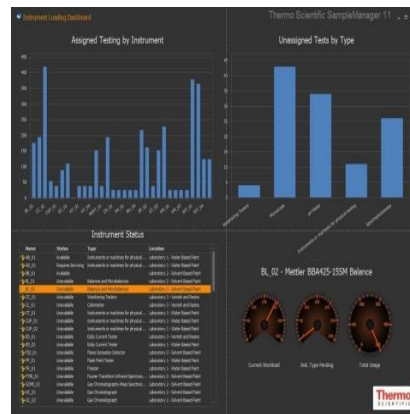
Instrument Loading Dashboard

Thermo Scientific SampleManager 11

Assigned Testing by Instrument

Unassigned Tests by Type

Instrument Status

| Name | Status | Type | Location |
|---|---|---|---|
| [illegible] | Available | Instruments or machines for physical... | Laboratory 1 - Solvent Based Paint |
| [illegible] | Requires Servicing | Instruments or machines for physical... | Laboratory 1 - Solvent Based Paint |
| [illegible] | Available | Instruments or machines for physical... | Laboratory 2 - Solvent Based Paint |
| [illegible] | Unavailable | Balances and Microbalances | Laboratory 1 - Solvent Based Paint |
| BL_02 | Unavailable | Balances and Microbalances | Laboratory 1 - Solvent Based Paint |
| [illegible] | Unavailable | Weathering Testers | Laboratory 1 - Varnish and Finishes |
| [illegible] | Unavailable | Colorimeter | Laboratory 1 - Varnish and Finishes |
| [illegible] | Unavailable | Instruments or machines for physical... | Laboratory 1 - Water Based Paint |
| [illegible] | Unavailable | Instruments or machines for physical... | Laboratory 1 - Solvent Based Paint |
| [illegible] | Unavailable | Instruments or machines for physical... | Laboratory 2 - Varnish and Finishes |
| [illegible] | Unavailable | Eddy Current Tester | Laboratory 1 - Varnish and Finishes |
| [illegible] | Unavailable | Eddy Current Tester | Laboratory 1 - Varnish and Finishes |
| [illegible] | Unavailable | Flame Ionization Detector | Laboratory 1 - Solvent Based Paint |
| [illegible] | Unavailable | Flash Point Tester | Laboratory 1 - Solvent Based Paint |
| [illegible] | Unavailable | Freezer | Laboratory 1 - Water Based Paint |
| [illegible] | Unavailable | Fourier Transform Infrared Spectrom... | Laboratory 1 - Solvent Based Paint |
| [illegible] | Unavailable | Gas Chromatography Mass Spectrom... | Laboratory 1 - Solvent Based Paint |
| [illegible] | Unavailable | Gas Chromatograph | Laboratory 1 - Solvent Based Paint |
| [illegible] | Unavailable | Gas Chromatograph | Laboratory 1 - Solvent Based Paint |

BL_02 - Mettler BBA425-15SM Balance

Current Workload

Inst. Type Pending

Total Usage

Thermo SCIENTIFIC